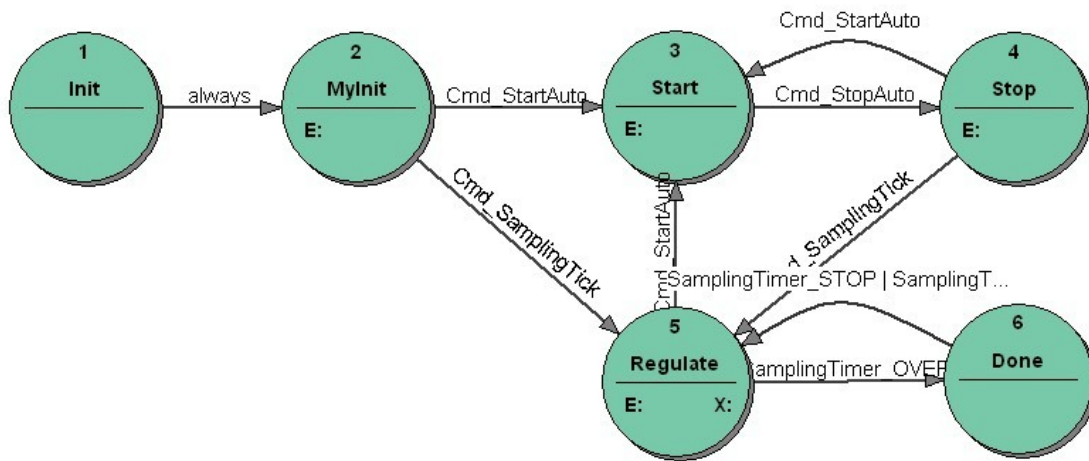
1
Init

always

2
MyInit
E:

Cmd_StartAuto

3
Start
E:

Cmd_StopAuto

Cmd_StartAuto

4
Stop
E:

Cmd_SamplingTick

Cmd_StartAuto

d_SamplingTick

SamplingTimer_STOP | SamplingT...

5
Regulate
E: X:

amplingTimer_OVEF

6
Done